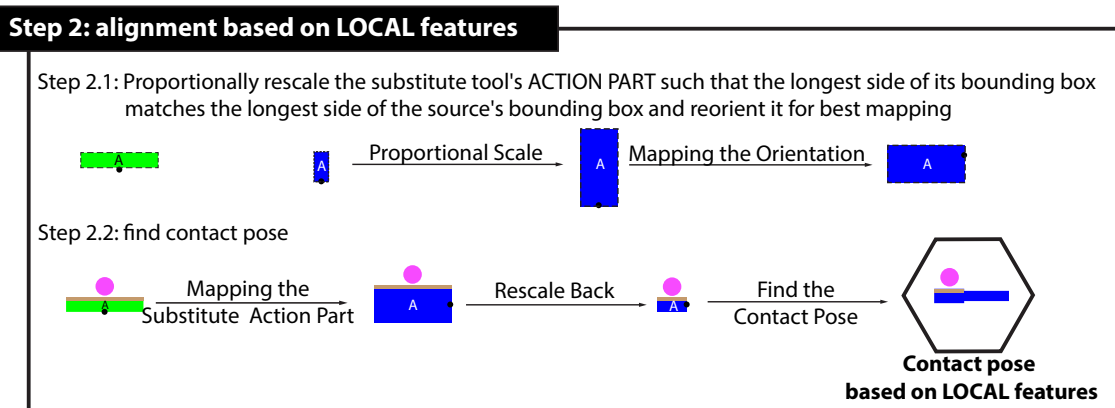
Step 2: alignment based on LOCAL features

Step 2.1: Proportionally rescale the substitute tool's ACTION PART such that the longest side of its bounding box matches the longest side of the source's bounding box and reorient it for best mapping

A

A

Proportional Scale

A

Mapping the Orientation

A

Step 2.2: find contact pose

A

Mapping the Substitute Action Part

A

Rescale Back

A

Find the Contact Pose

Contact pose based on LOCAL features